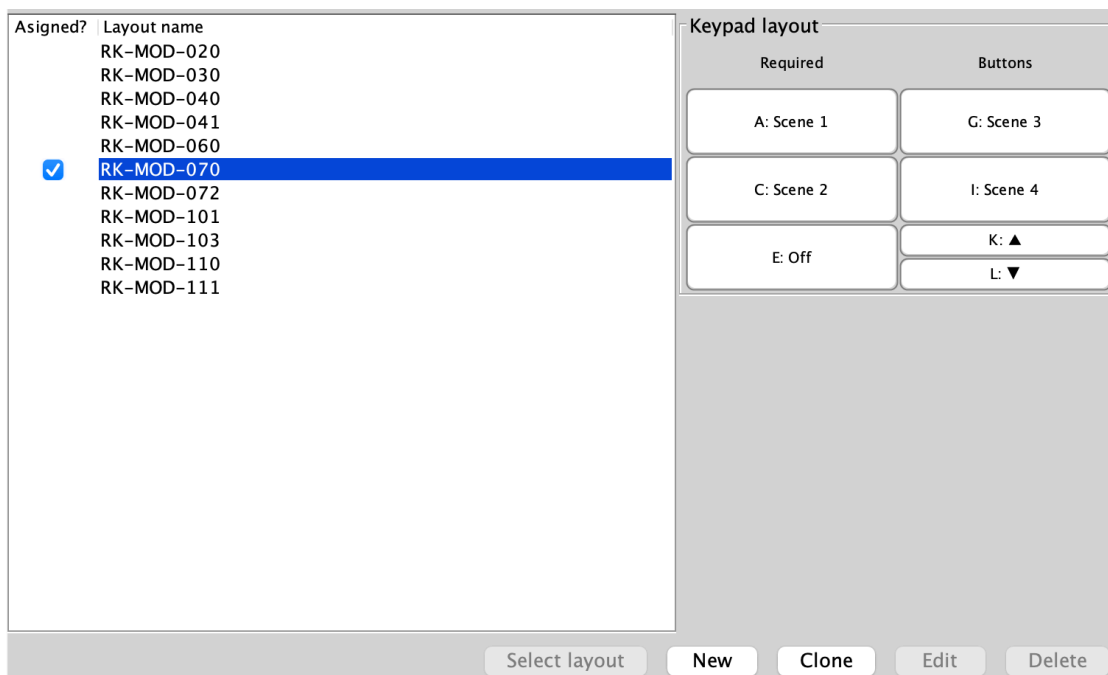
| Asigned? | Layout name |
|---|---|
| | RK-MOD-020 |
| | RK-MOD-030 |
| | RK-MOD-040 |
| | RK-MOD-041 |
| | RK-MOD-060 |
| ✓ | RK-MOD-070 |
| | RK-MOD-072 |
| | RK-MOD-101 |
| | RK-MOD-103 |
| | RK-MOD-110 |
| | RK-MOD-111 |

Keypad layout

Required Buttons

A: Scene 1
G: Scene 3
C: Scene 2
I: Scene 4
E: Off
K: ▲
L: ▼

Select layout New Clone Edit Delete